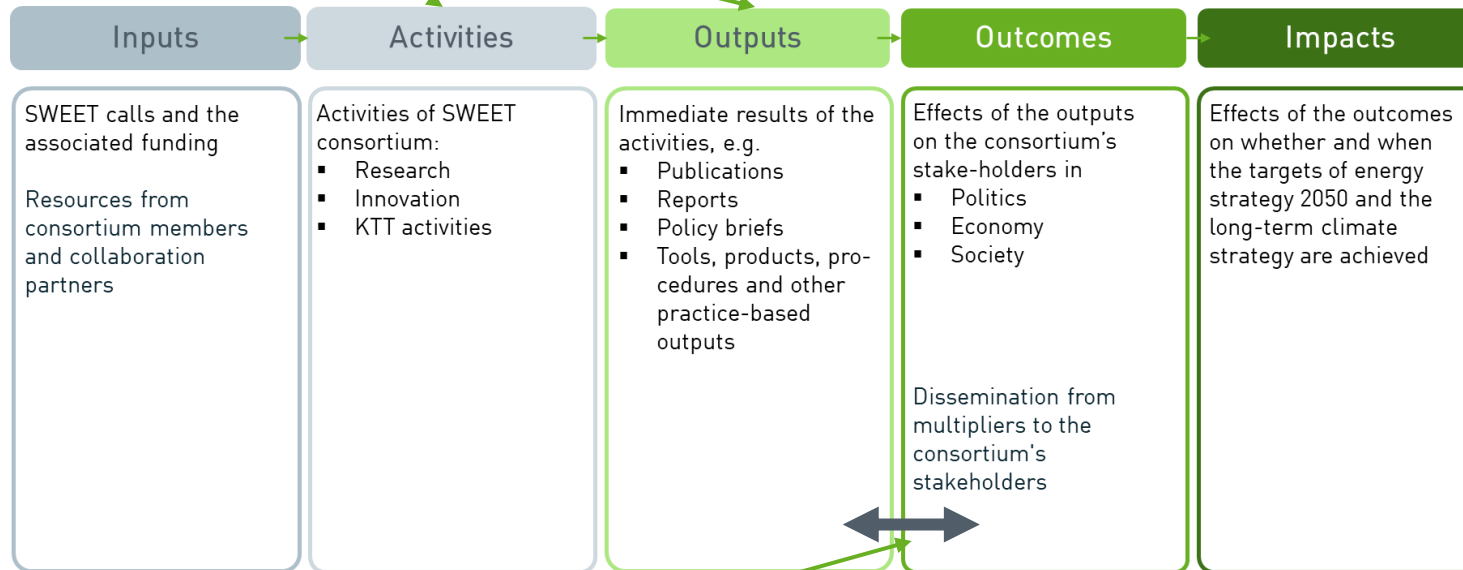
Inputs

Activities

Outputs

Outcomes

Impacts

SWEET calls and the associated funding

Resources from consortium members and collaboration partners

Activities of SWEET consortium:
▪ Research
▪ Innovation
▪ KTT activities

Immediate results of the activities, e.g.
▪ Publications
▪ Reports
▪ Policy briefs
▪ Tools, products, procedures and other practice-based outputs

Effects of the outputs on the consortium's stake-holders in
▪ Politics
▪ Economy
▪ Society

Dissemination from multipliers to the consortium's stakeholders

Effects of the outcomes on whether and when the targets of energy strategy 2050 and the long-term climate strategy are achieved